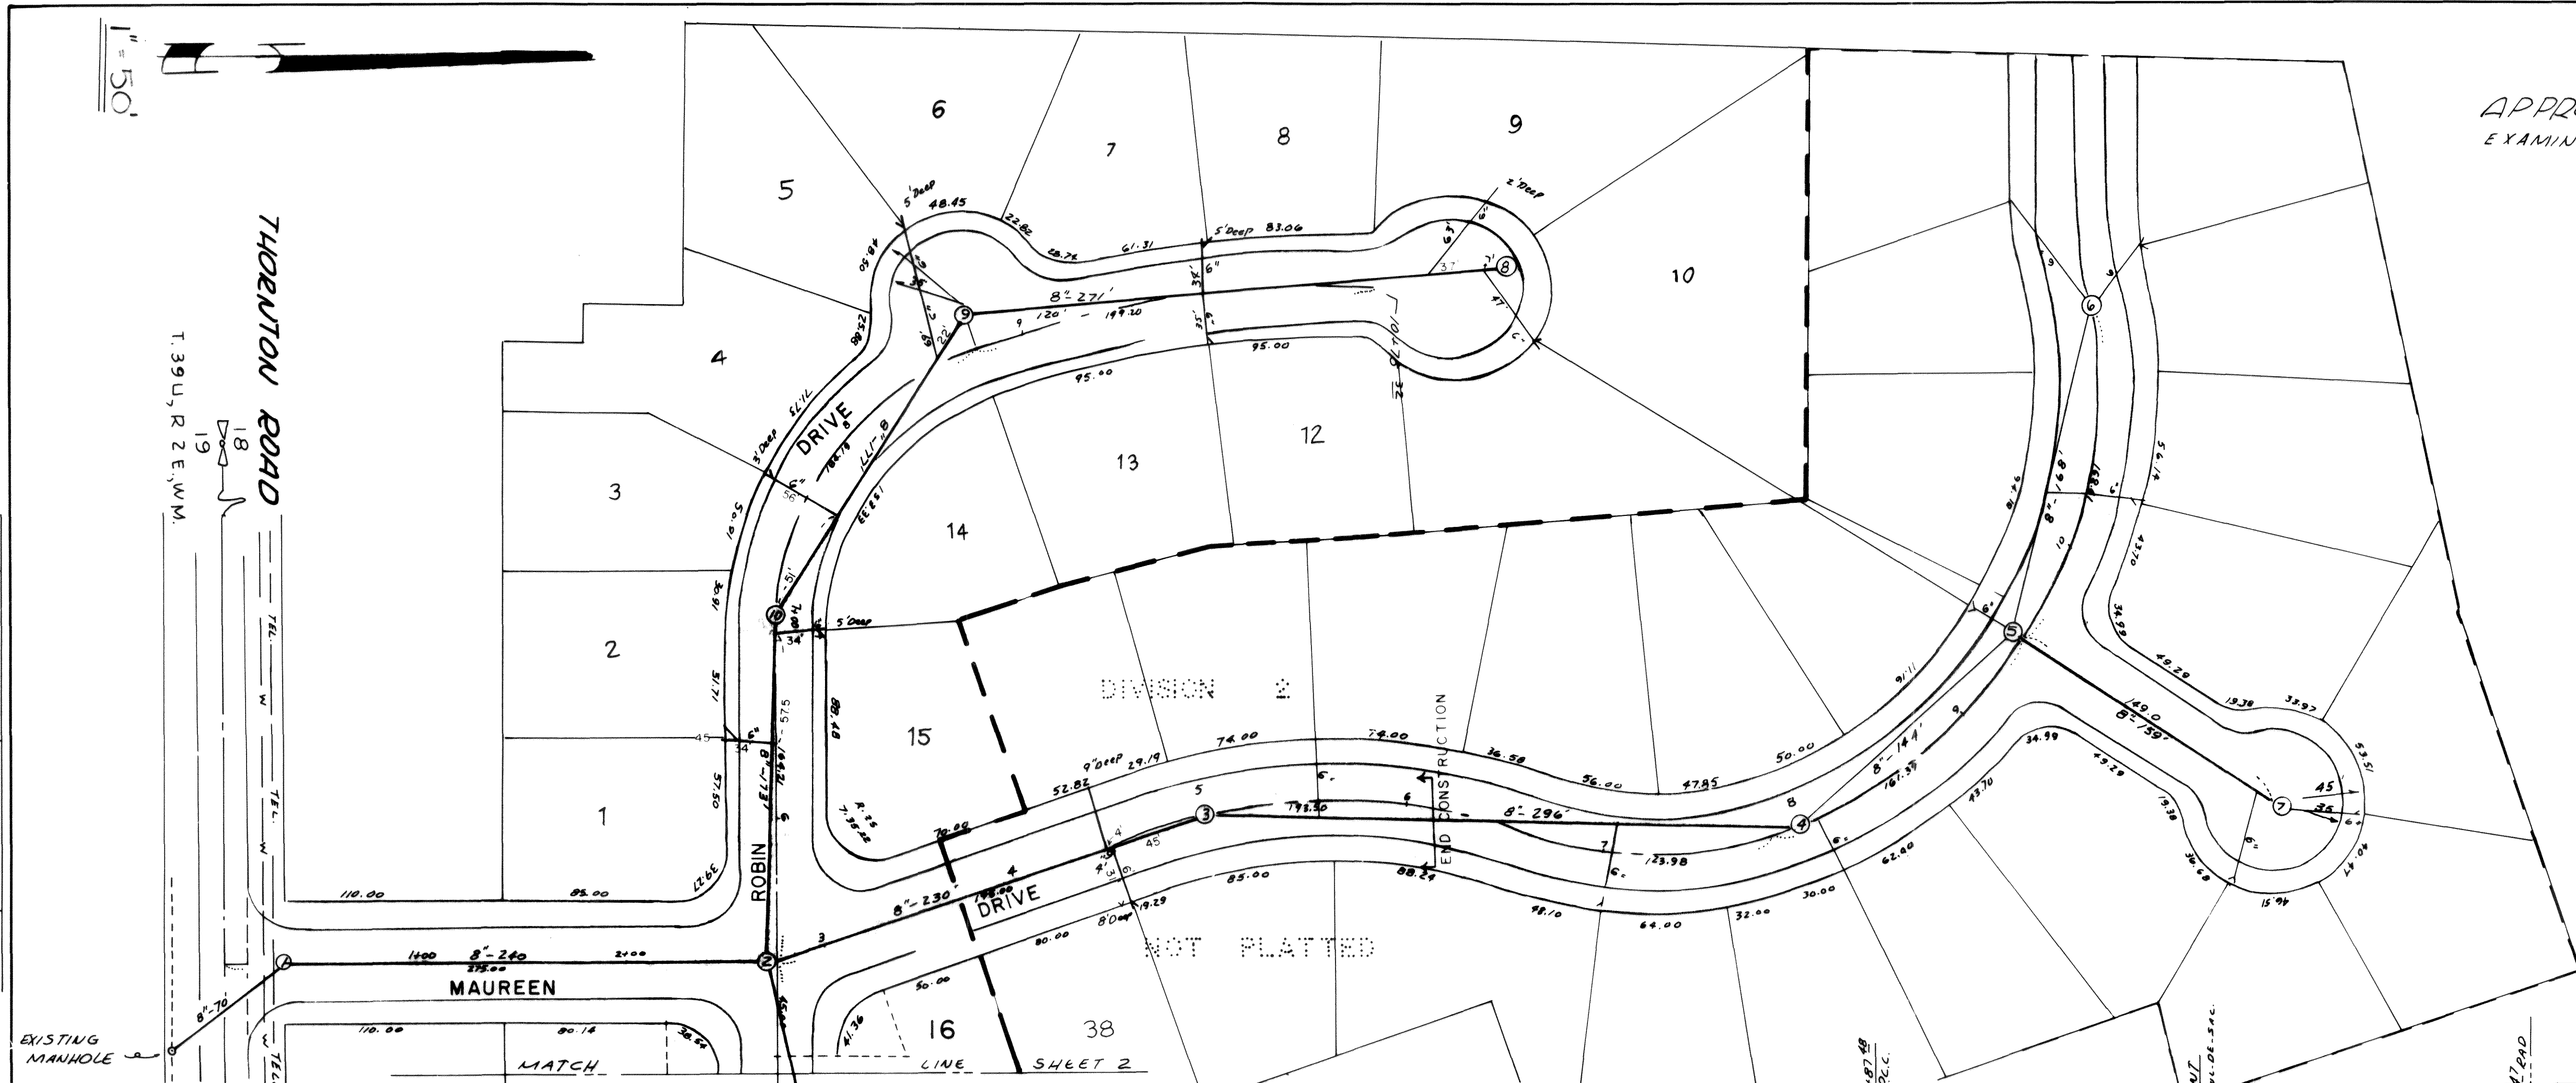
1" = 50'

THORNTON ROAD

T. 39 N, R 2 E, W.M.

18
19

APPR
EXAMIN

5
6
7
8
9
10
4
3
2
1
14
13
12
15
16
38

5' Deep
48.45
22.82
28.74
61.31
5' Deep 83.06
2' Deep
8" - 271'
120' - 199.20
95.00
95.00
8" - 177'
DRIVE
ROBIN
8" - 173'
3' Deep
5' Deep
6"
6"
DIVISION 2
END CONSTRUCTION
9" Deep 29.19
74.00
74.00
36.58
56.00
47.85
50.00
52.82
8" - 296'
123.98
8" - 144'
167.35
8" - 159'
149.0
45
35
8" - 230'
DRIVE
8' Deep 19.29
85.00
88.24
98.10
64.00
32.00
30.00
62.90
NOT PLATTED
110.00
85.00
39.27
8" - 240
275.00
1+00
2+00
MAUREEN
110.00
80.14
50.00
80.00
EXISTING MANHOLE
8" - 70
MATCH
LINE
SHEET 2
TEL.
W